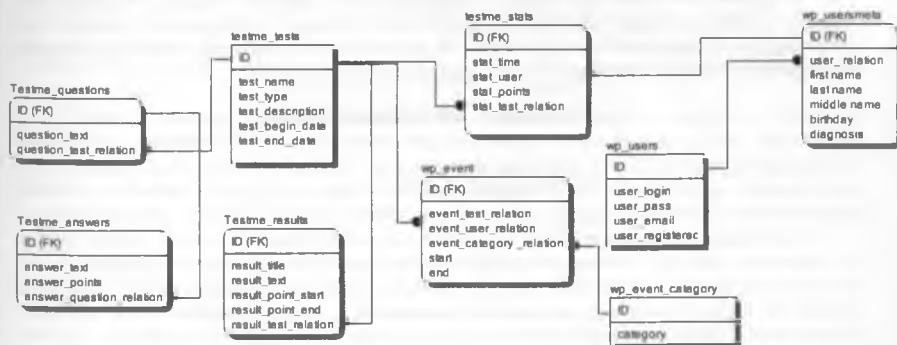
testme_stats
ID (FK)
stat_time
stat_user
stat_points
stat_test_relation

wp_usersmeta
ID (FK)
user_relation
first name
last name
middle name
birthday
diagnosis

testme_tests
ID
test_name
test_type
test_description
test_begin_date
test_end_date

Testme_questions
ID (FK)
question_text
question_test_relation

wp_users
ID
user_login
user_pass
user_email
user_registerec

wp_event
ID (FK)
event_test_relation
event_user_relation
event_category_relation
start
end

Testme_answers
ID (FK)
answer_text
answer_points
answer_question_relation

Testme_results
ID (FK)
result_title
result_text
result_point_start
result_point_end
result_test_relation

wp_event_category
ID
category